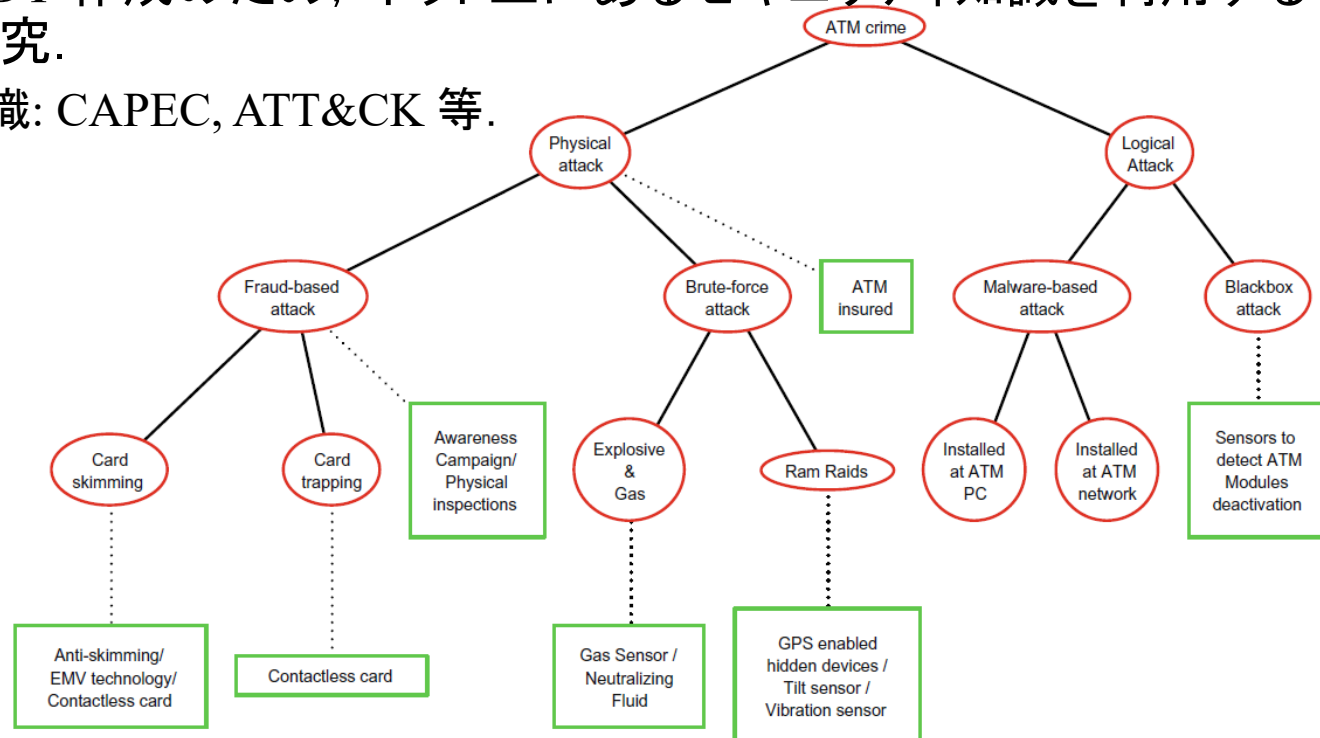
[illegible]作成のため, ネット上にあるセキュリティ知識を利用する
究.
識: CAPEC, ATT&CK 等.

ATM crime

Physical attack

Logical Attack

Fraud-based attack

Brute-force attack

ATM insured

Malware-based attack

Blackbox attack

Card skimming

Card trapping

Awareness Campaign/ Physical inspections

Explosive & Gas

Ram Raids

Installed at ATM PC

Installed at ATM network

Sensors to detect ATM Modules deactivation

Anti-skimming/ EMV technology/ Contactless card

Contactless card

Gas Sensor / Neutralizing Fluid

GPS enabled hidden devices / Tilt sensor / Vibration sensor